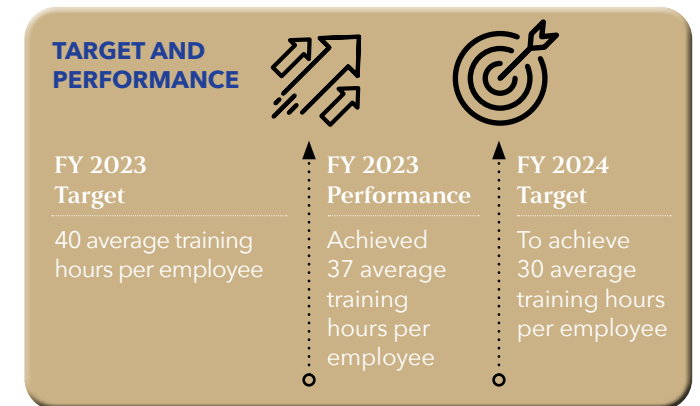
TARGET AND PERFORMANCE

FY 2023 Target

40 average training hours per employee

FY 2023 Performance

Achieved 37 average training hours per employee

FY 2024 Target

To achieve 30 average training hours per employee